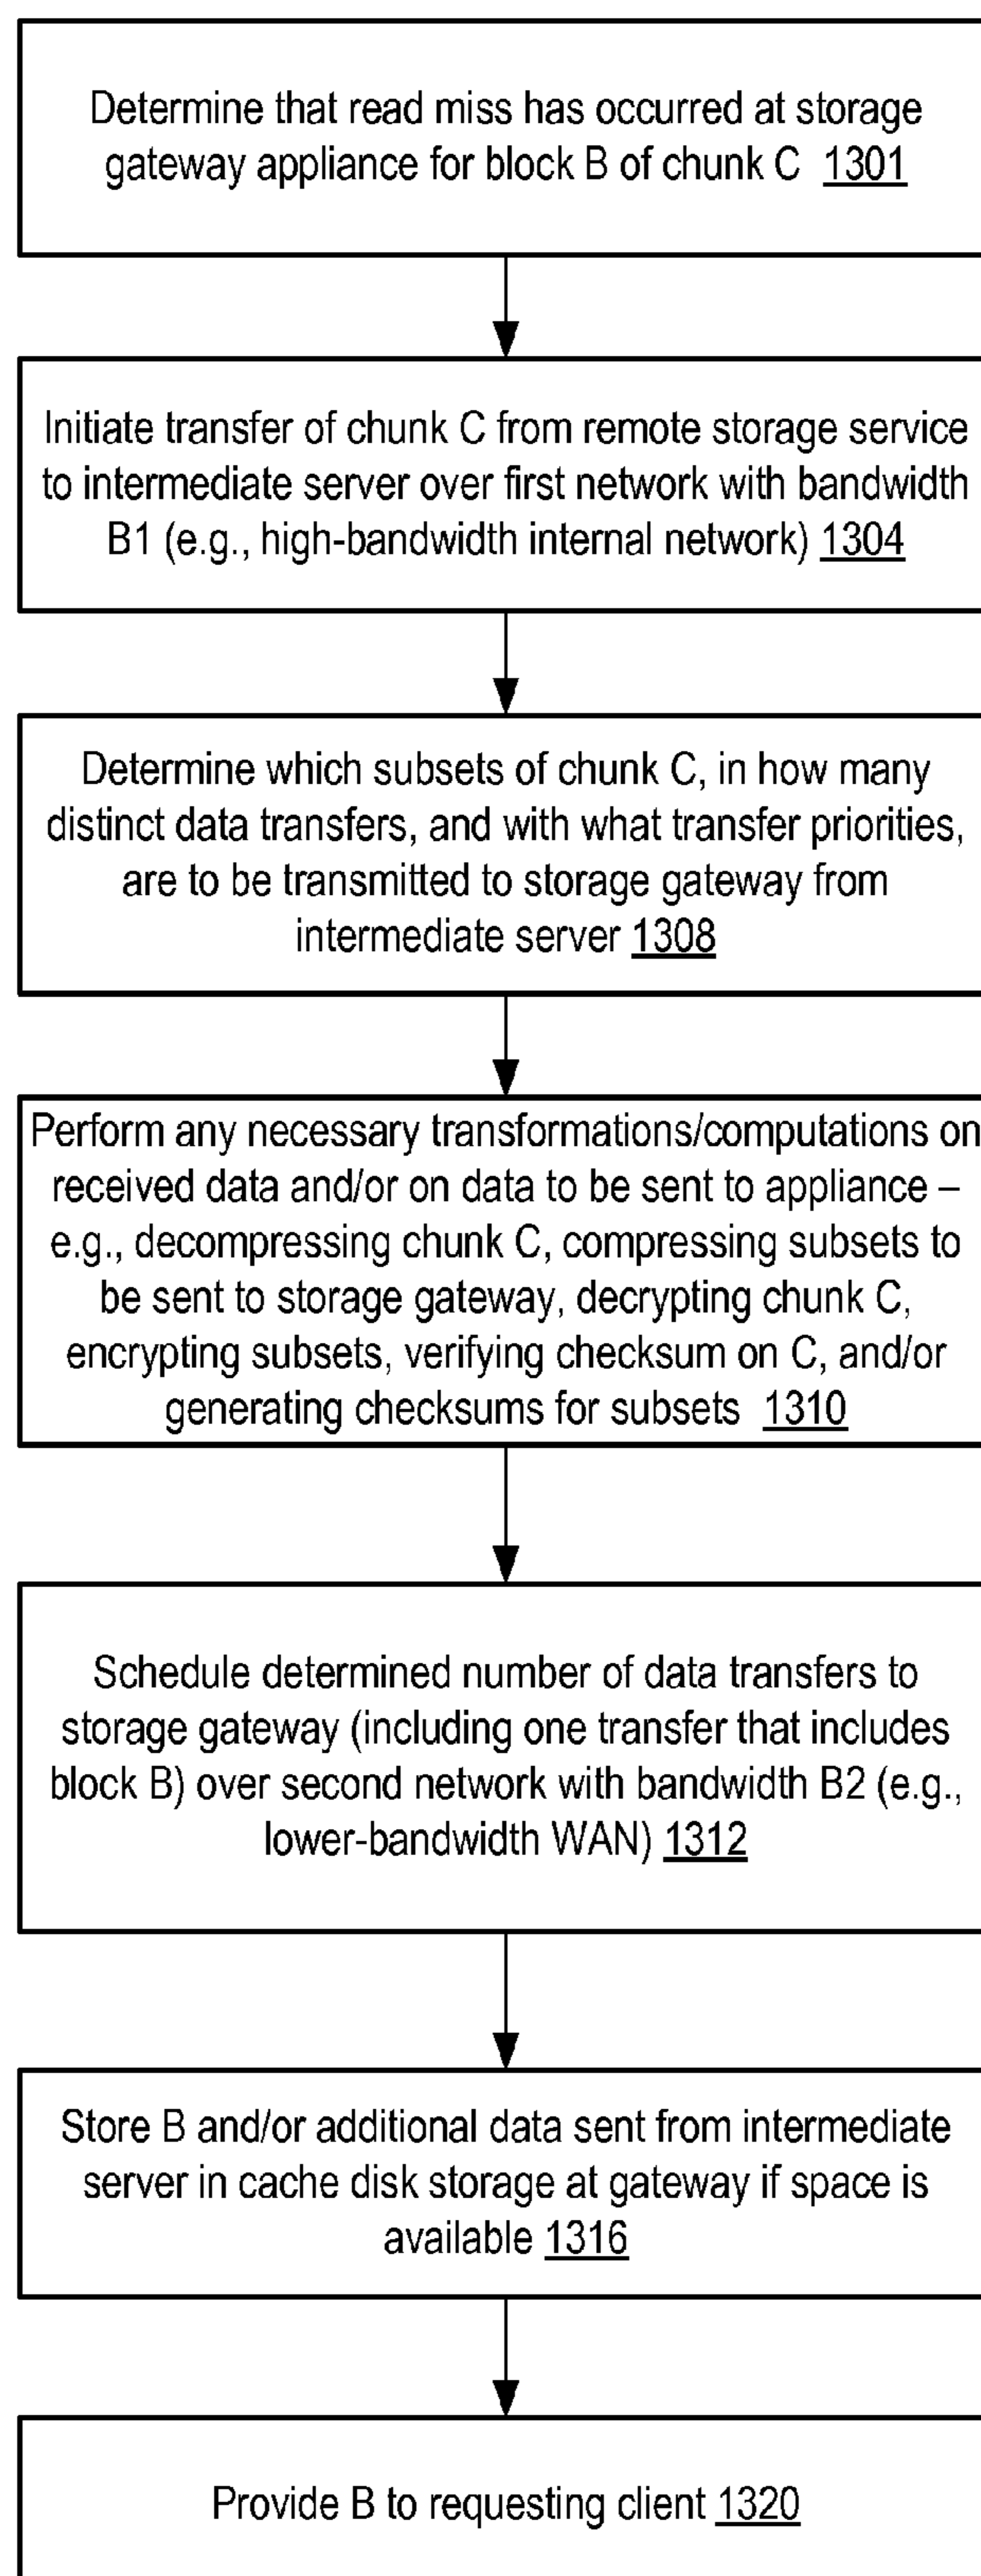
Determine that read miss has occurred at storage gateway appliance for block B of chunk C 1301

Initiate transfer of chunk C from remote storage service to intermediate server over first network with bandwidth B1 (e.g., high-bandwidth internal network) 1304

Determine which subsets of chunk C, in how many distinct data transfers, and with what transfer priorities, are to be transmitted to storage gateway from intermediate server 1308

Perform any necessary transformations/computations on received data and/or on data to be sent to appliance – e.g., decompressing chunk C, compressing subsets to be sent to storage gateway, decrypting chunk C, encrypting subsets, verifying checksum on C, and/or generating checksums for subsets 1310

Schedule determined number of data transfers to storage gateway (including one transfer that includes block B) over second network with bandwidth B2 (e.g., lower-bandwidth WAN) 1312

Store B and/or additional data sent from intermediate server in cache disk storage at gateway if space is available 1316

Provide B to requesting client 1320